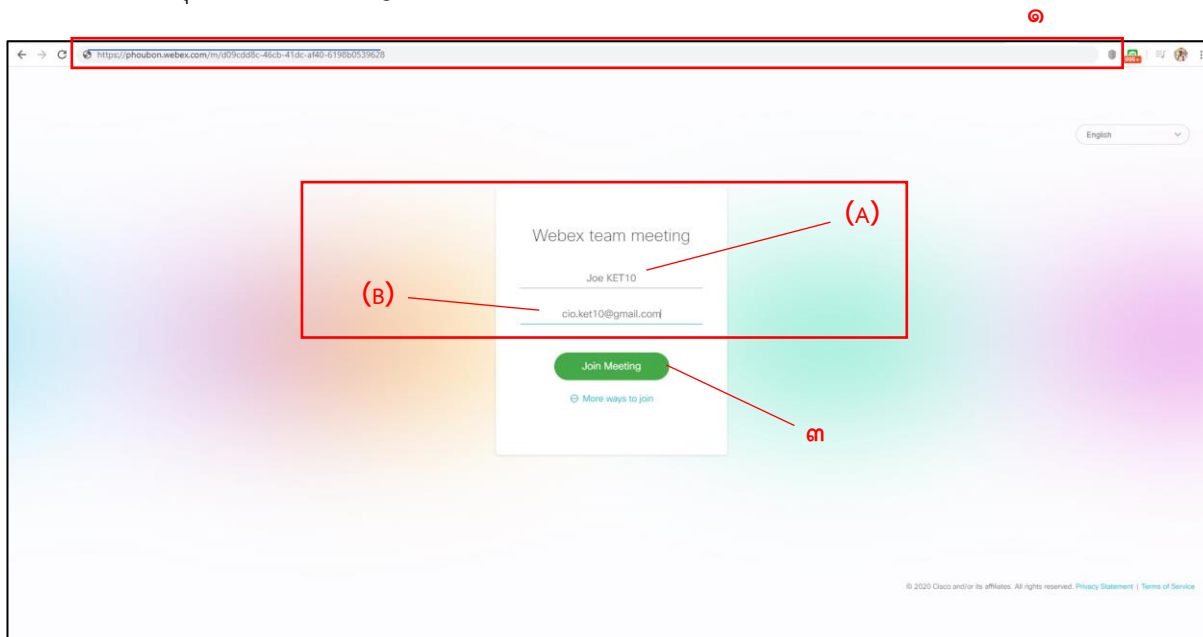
๑

https://phoubon.webex.com/m/d09cdd8c-46cb-41dc-af40-6198b0539628

English

Webex team meeting

(A)

Joe KET10

(B)

cio.ket10@gmail.com

Join Meeting

More ways to join

๓

© 2020 Cisco and/or its affiliates. All rights reserved. Privacy Statement | Terms of Service